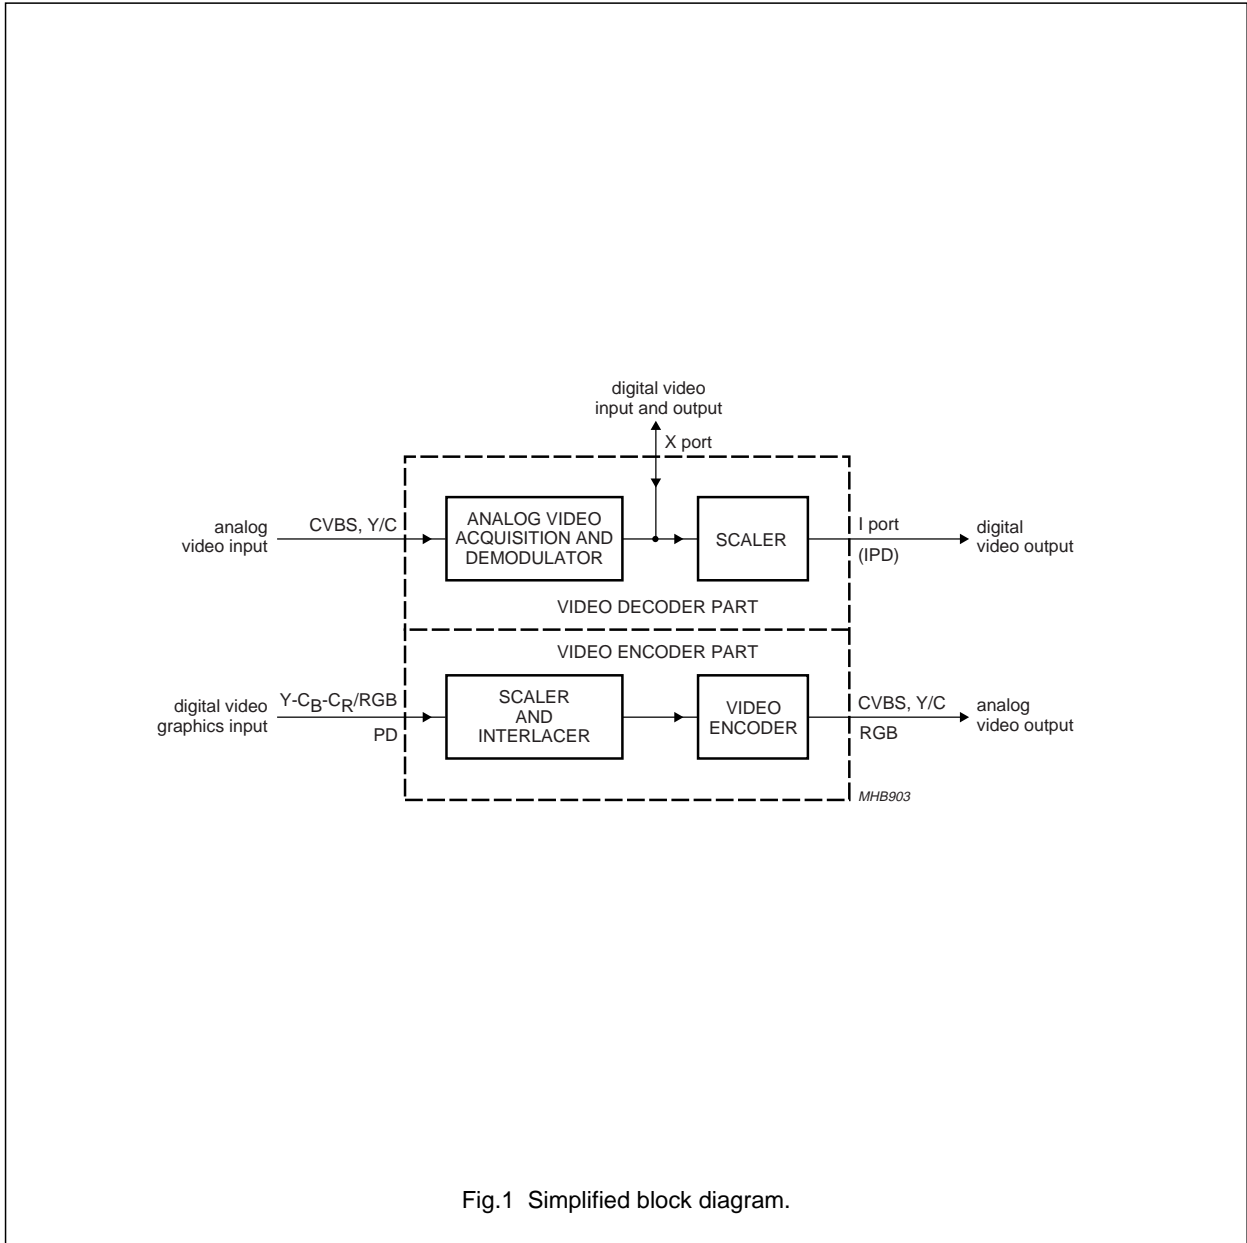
digital video input and output

X port

analog video input

CVBS, Y/C

ANALOG VIDEO ACQUISITION AND DEMODULATOR

SCALER

I port

(IPD)

digital video output

VIDEO DECODER PART

VIDEO ENCODER PART

digital video graphics input

Y-$C_B$-$C_R$/RGB

PD

SCALER AND INTERLACER

VIDEO ENCODER

CVBS, Y/C

RGB

analog video output

MHB903

Fig.1 Simplified block diagram.